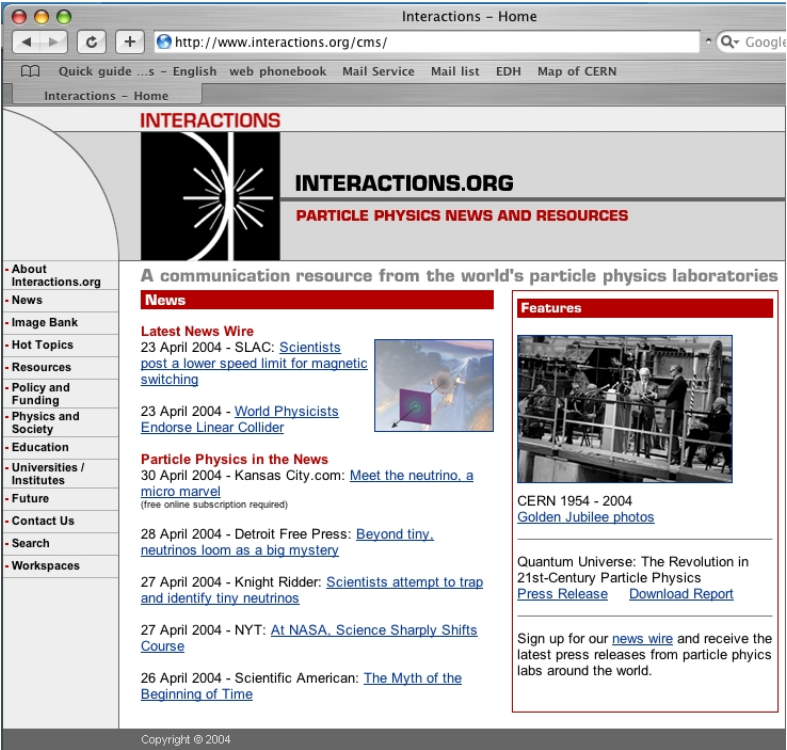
Interactions - Home

http://www.interactions.org/cms/

Q- Google

Quick guide ...s - English web phonebook Mail Service Mail list EDH Map of CERN

Interactions - Home

INTERACTIONS

INTERACTIONS.ORG

PARTICLE PHYSICS NEWS AND RESOURCES

- About Interactions.org
- News
- Image Bank
- Hot Topics
- Resources
- Policy and Funding
- Physics and Society
- Education
- Universities / Institutes
- Future
- Contact Us
- Search
- Workspaces

A communication resource from the world's particle physics laboratories

News

Latest News Wire

23 April 2004 - SLAC: Scientists post a lower speed limit for magnetic switching

23 April 2004 - World Physicists Endorse Linear Collider

Particle Physics in the News

30 April 2004 - Kansas City.com: Meet the neutrino, a micro marvel
(free online subscription required)

28 April 2004 - Detroit Free Press: Beyond tiny, neutrinos loom as a big mystery

27 April 2004 - Knight Ridder: Scientists attempt to trap and identify tiny neutrinos

27 April 2004 - NYT: At NASA, Science Sharply Shifts Course

26 April 2004 - Scientific American: The Myth of the Beginning of Time

Features

CERN 1954 - 2004
Golden Jubilee photos

Quantum Universe: The Revolution in 21st-Century Particle Physics
Press Release Download Report

Sign up for our news wire and receive the latest press releases from particle phyics labs around the world.

Copyright © 2004